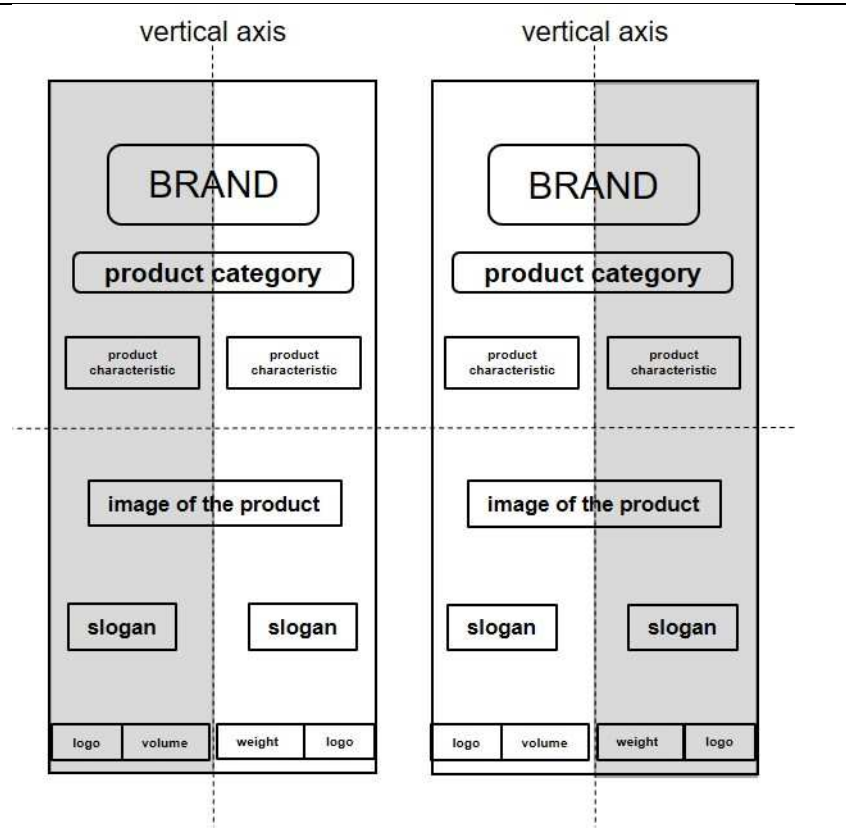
vertical axis

BRAND

product category

product characteristic

product characteristic

image of the product

slogan

slogan

logo

volume

weight

logo

vertical axis

BRAND

product category

product characteristic

product characteristic

image of the product

slogan

slogan

logo

volume

weight

logo